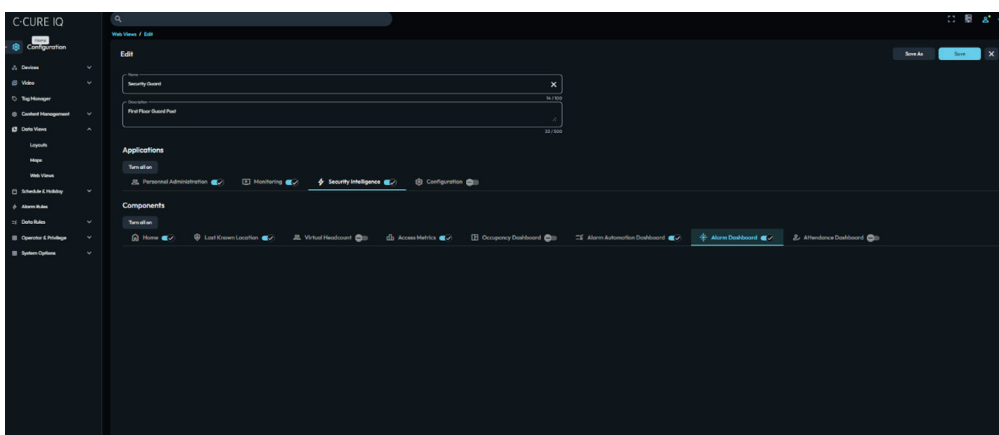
C·CURE IQ

Home
Configuration

Devices
Video
Tag Manager
Content Management
Data Views
Layouts
Maps
Web Views
Schedule & Holiday
Alarm Rules
Data Rules
Operator & Privilege
System Options

Web Views / Edit

Edit

Save As
Save

Name
Security Guard
14 / 100

Description
First Floor Guard Post
22 / 500

Applications

Turn all on

Personnel Administration
Monitoring
Security Intelligence
Configuration

Components

Turn all on

Home
Last Known Location
Virtual Headcount
Access Metrics
Occupancy Dashboard
Alarm Automation Dashboard
Alarm Dashboard
Attendance Dashboard